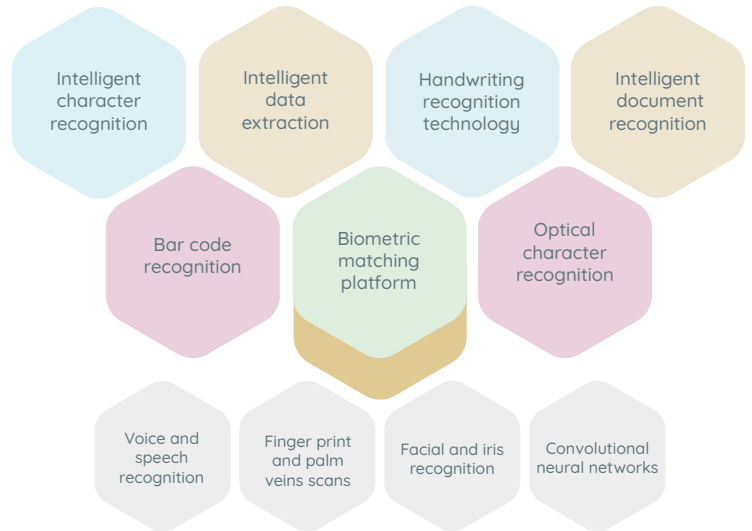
Intelligent character recognition

Intelligent data extraction

Handwriting recognition technology

Intelligent document recognition

Bar code recognition

Biometric matching platform

Optical character recognition

Voice and speech recognition

Finger print and palm veins scans

Facial and iris recognition

Convolutional neural networks